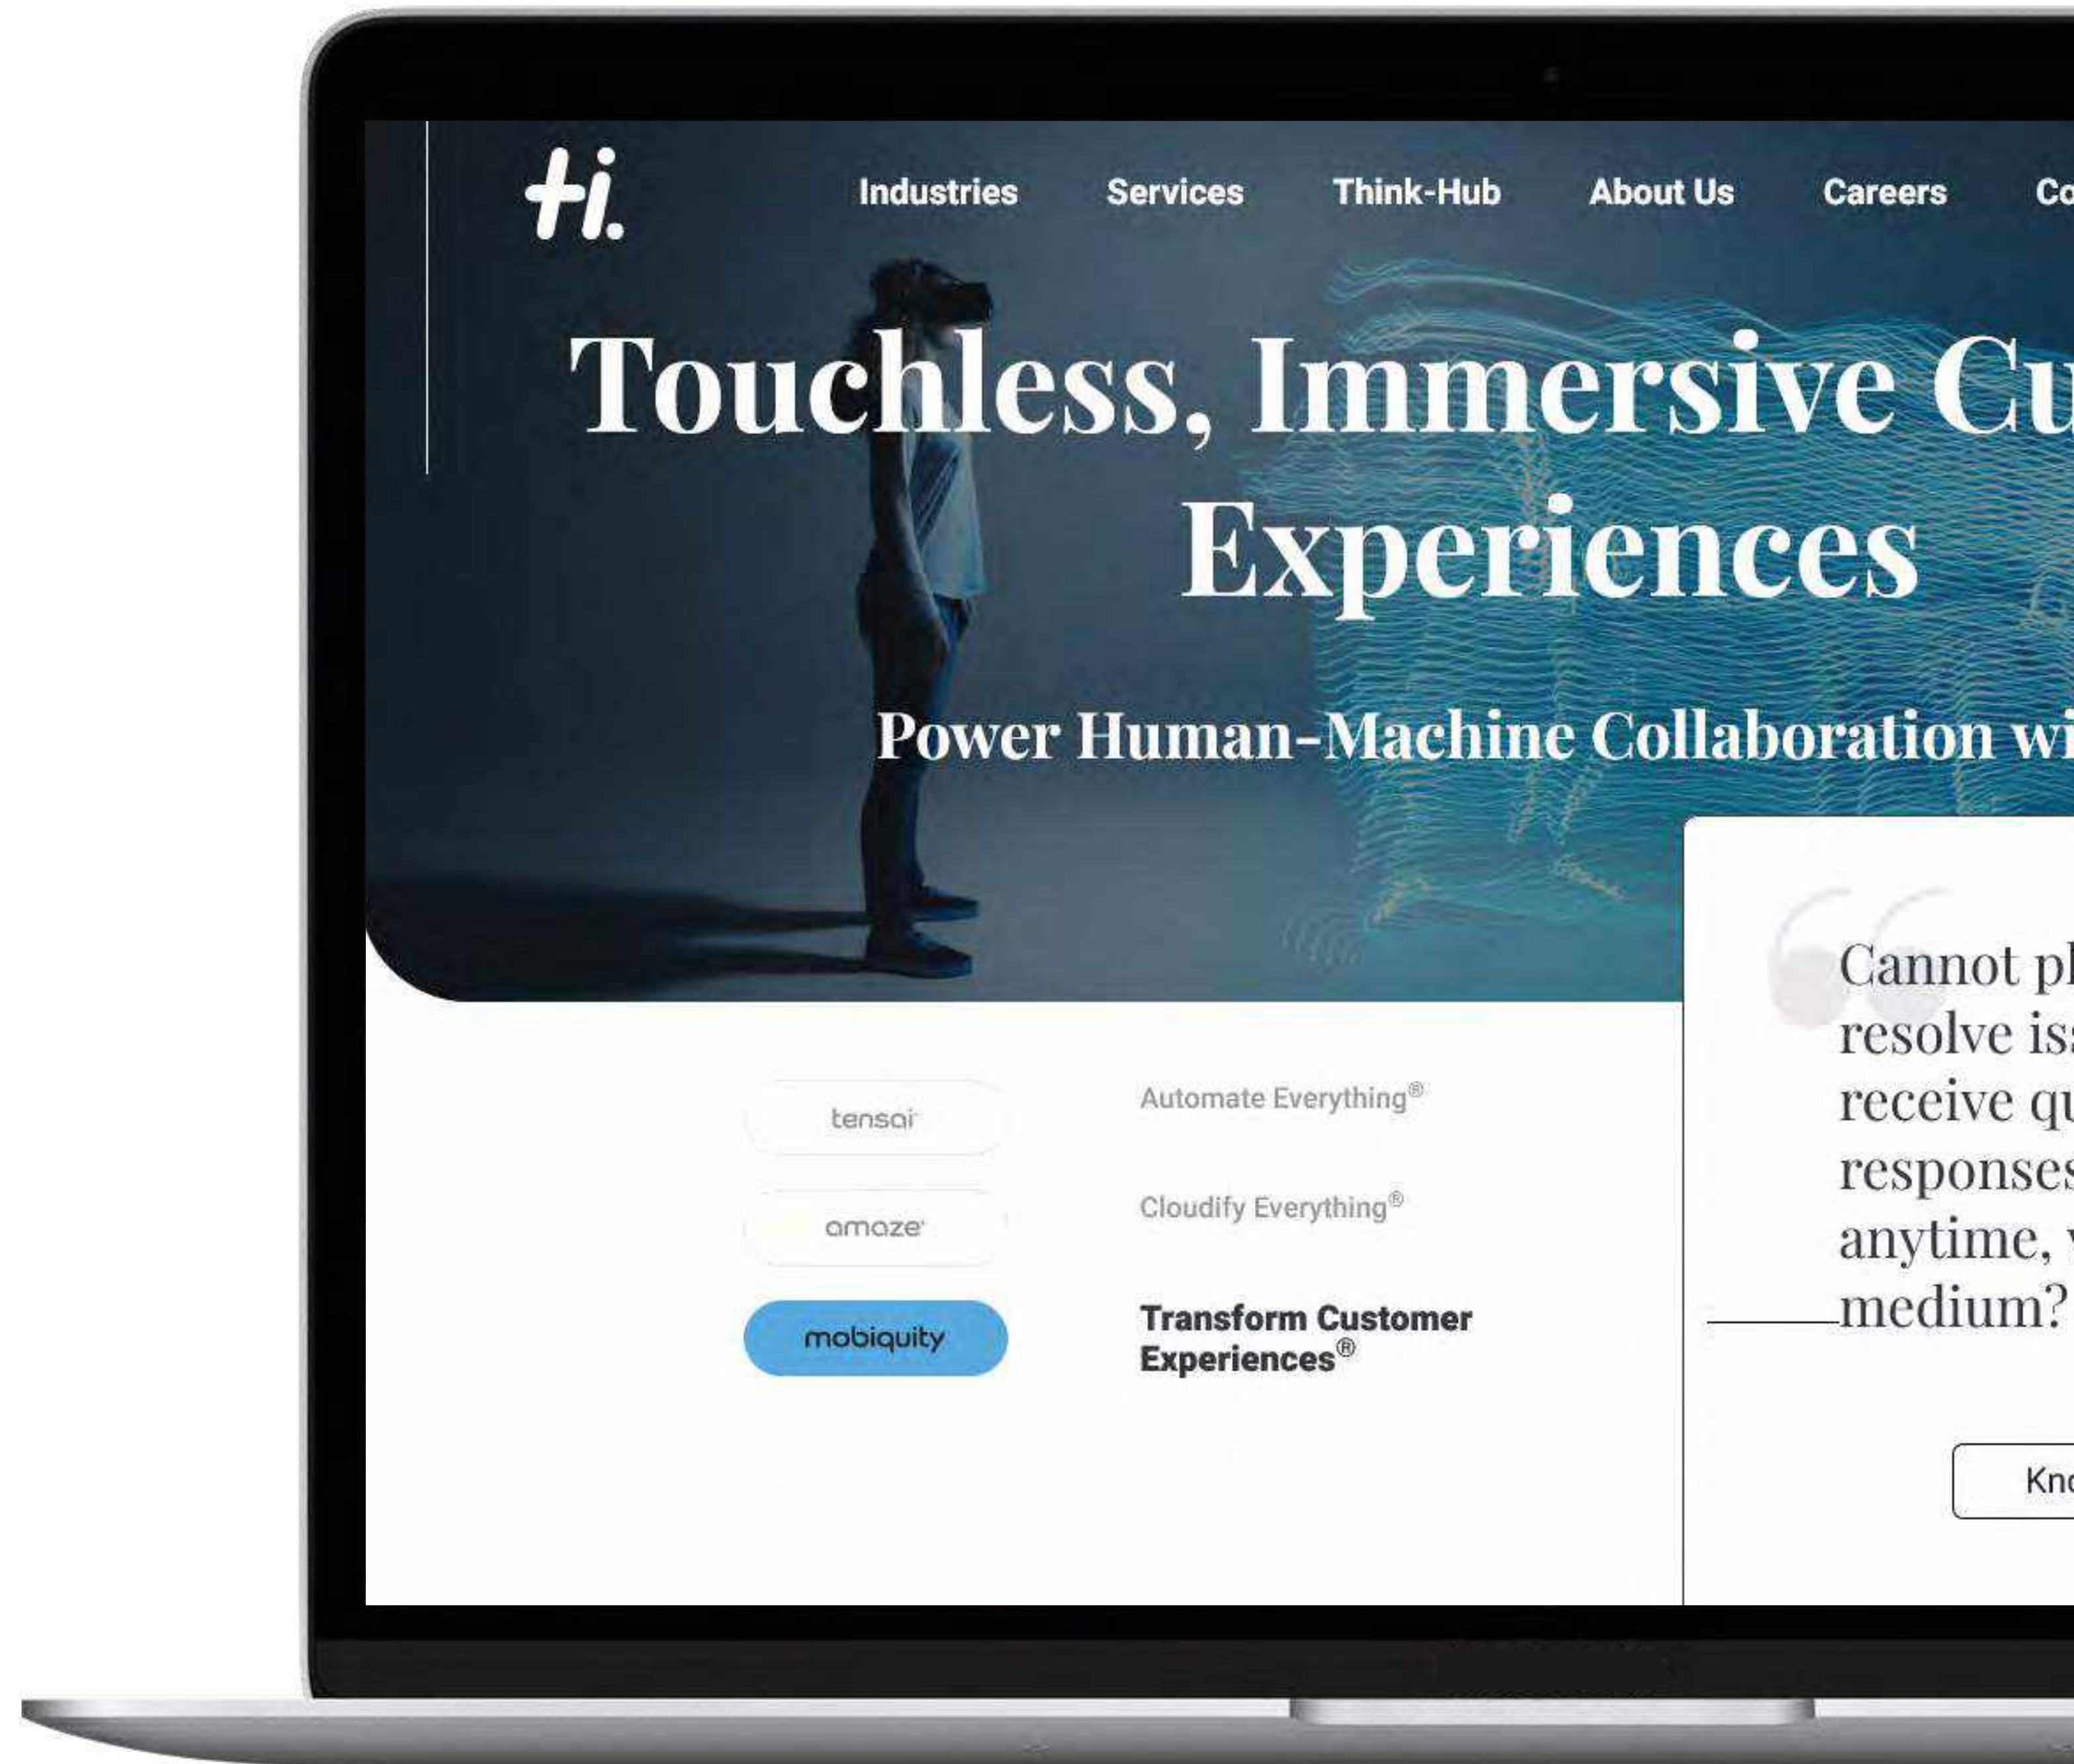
hi.

Industries Services Think-Hub About Us Careers Co

Touchless, Immersive Cu Experiences

Power Human-Machine Collaboration wi

tensai

amaze

mobiquity

Automate Everything®

Cloudify Everything®

Transform Customer Experiences®

Cannot pl resolve is receive qu responses anytime, medium?

Kn